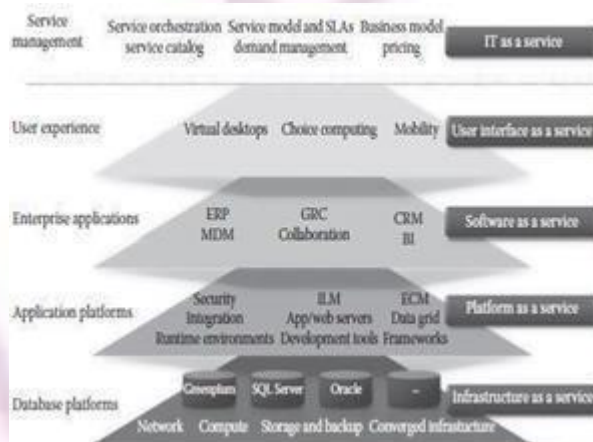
Service management

Service orchestration service catalog

Service model and SLAs demand management

Business model pricing

IT as a service

User experience

Virtual desktops

Choice computing

Mobility

User interface as a service

Enterprise applications

ERP MDM

GRC Collaboration

CRM BI

Software as a service

Application platforms

Security Integration Runtime environments

ILM App/web servers Development tools

ECM Data grid Frameworks

Platform as a service

Database platforms

Greenplum

SQL Server

Oracle

...

Infrastructure as a service

Network Compute Storage and backup Converged infrastructure